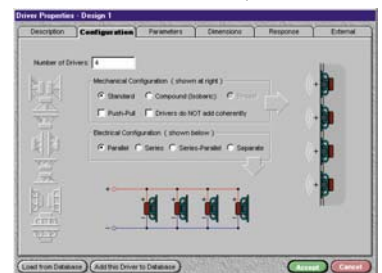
Driver Properties - Design 1

Description | Configuration | Parameters | Dimensions | Responce | External

Number of Drivers 4

Mechanical Configuration ( shown at right )

Standard  Compound (Isobaric)  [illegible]

Push-Pull  Drivers do NOT add coherently

Electrical Configuration ( shown below )

Parallel  Series  Series-Parallel  Separate

Load from Database  Add this Driver to Database  Accept  Cancel